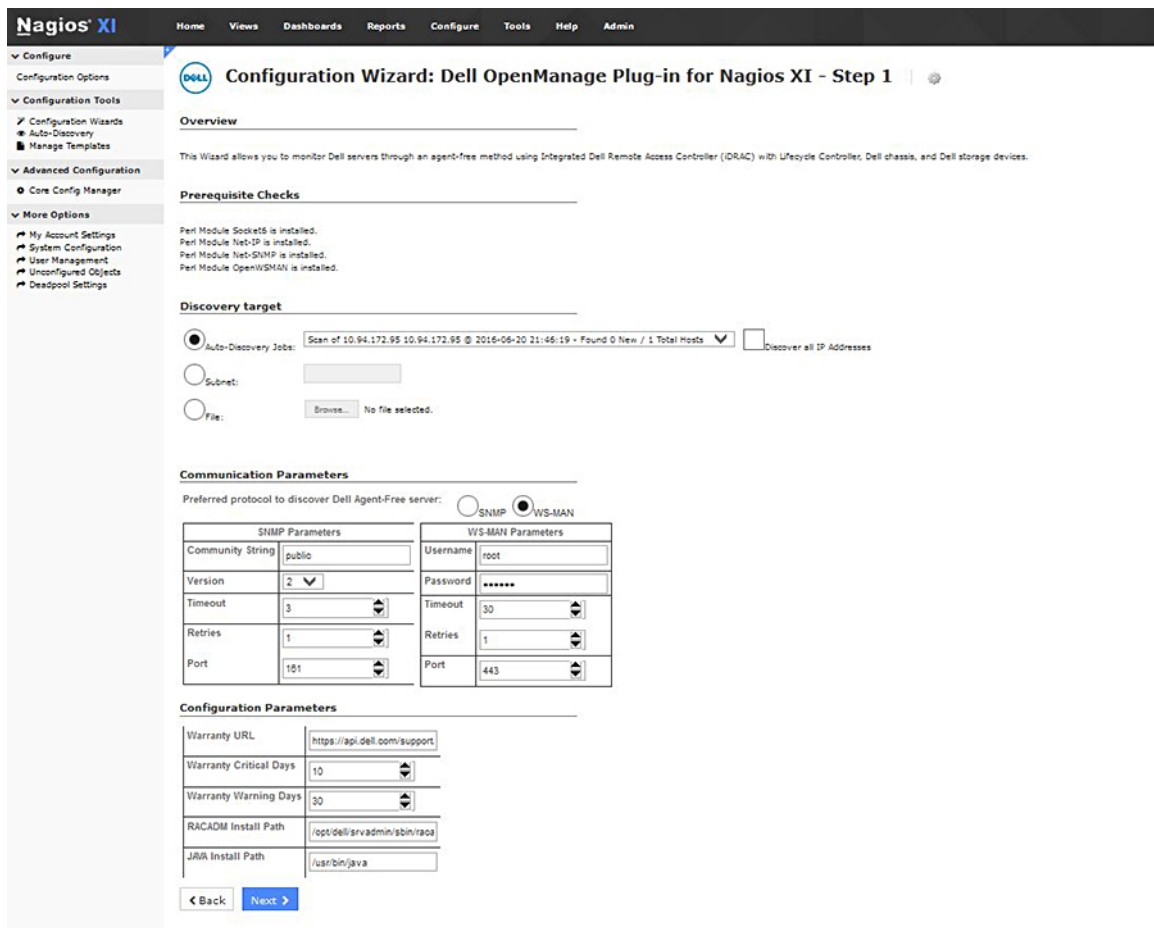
Nagios XI

Home Views Dashboards Reports Configure Tools Help Admin

Configure
Configuration Options
Configuration Tools
Configuration Wizards
Auto-Discovery
Manage Templates
Advanced Configuration
Core Config Manager
More Options
My Account Settings
System Configuration
User Management
Unconfigured Objects
Deadpool Settings

DELL

Configuration Wizard: Dell OpenManage Plug-in for Nagios XI - Step 1

Overview

This Wizard allows you to monitor Dell servers through an agent-free method using Integrated Dell Remote Access Controller (iDRAC) with Lifecycle Controller, Dell chassis, and Dell storage devices.

Prerequisite Checks

Perl Module Socket6 is installed.
Perl Module Net-IP is installed.
Perl Module Net-SNMP is installed.
Perl Module OpenWSMAN is installed.

Discovery target

Auto-Discovery Jobs: Scan of 10.94.172.95 10.94.172.95 @ 2016-06-20 21:46:19 - Found 0 New / 1 Total Hosts Discover all IP Addresses

Subnet:

File: Browse... No file selected.

Communication Parameters

Preferred protocol to discover Dell Agent-Free server: SNMP WS-MAN

| SNMP Parameters | |
|---|---|
| Community String | public |
| Version | 2 |
| Timeout | 3 |
| Retries | 1 |
| Port | 161 |

| WS-MAN Parameters | |
|---|---|
| Username | root |
| Password | •••••• |
| Timeout | 30 |
| Retries | 1 |
| Port | 443 |

Configuration Parameters

| | |
|---|---|
| Warranty URL | https://api.dell.com/support. |
| Warranty Critical Days | 10 |
| Warranty Warning Days | 30 |
| RACADM Install Path | /opt/dell/srvadmin/sbin/raca |
| JAVA Install Path | /usr/bin/java |

< Back Next >